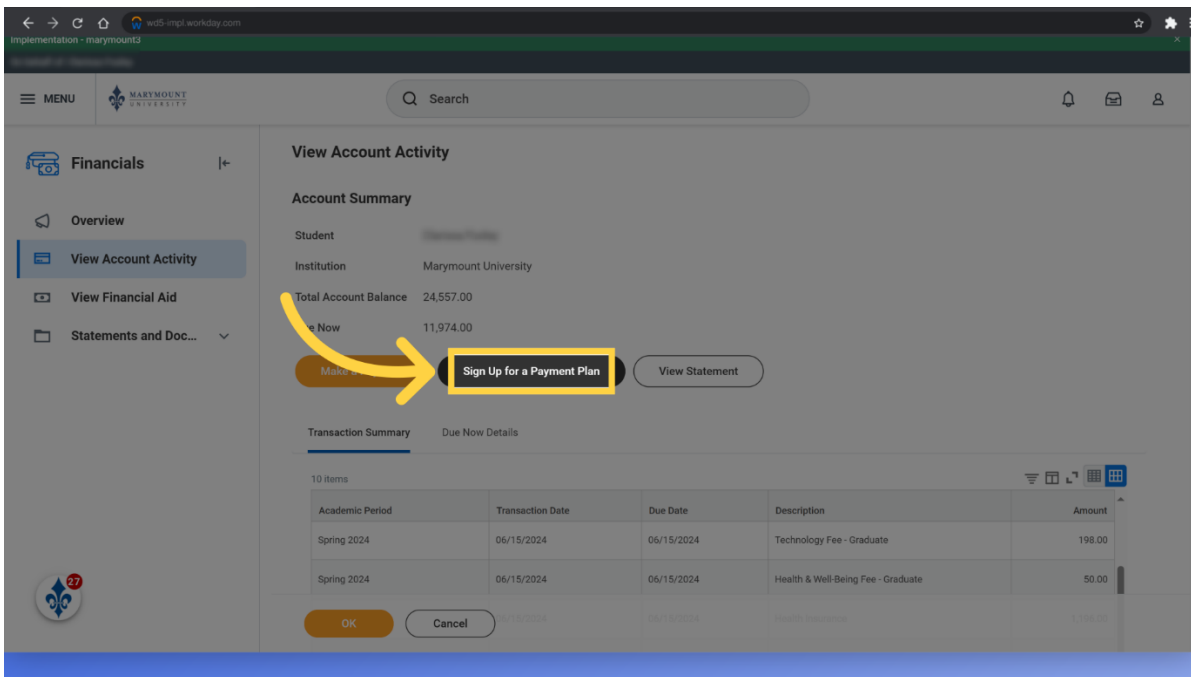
wd5-impl.workday.com
Implementation - marymount3

MENU
MARYMOUNT UNIVERSITY
Search

Financials
Overview
View Account Activity
View Financial Aid
Statements and Doc...

View Account Activity

Account Summary

Student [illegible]
Institution Marymount University
Total Account Balance 24,557.00
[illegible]e Now 11,974.00

Make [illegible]
Sign Up for a Payment Plan
View Statement

Transaction Summary
Due Now Details

10 items

| Academic Period | Transaction Date | Due Date | Description | Amount |
|---|---|---|---|---|
| Spring 2024 | 06/15/2024 | 06/15/2024 | Technology Fee - Graduate | 198.00 |
| Spring 2024 | 06/15/2024 | 06/15/2024 | Health & Well-Being Fee - Graduate | 50.00 |
| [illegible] | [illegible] | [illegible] | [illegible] | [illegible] |

27

OK
Cancel